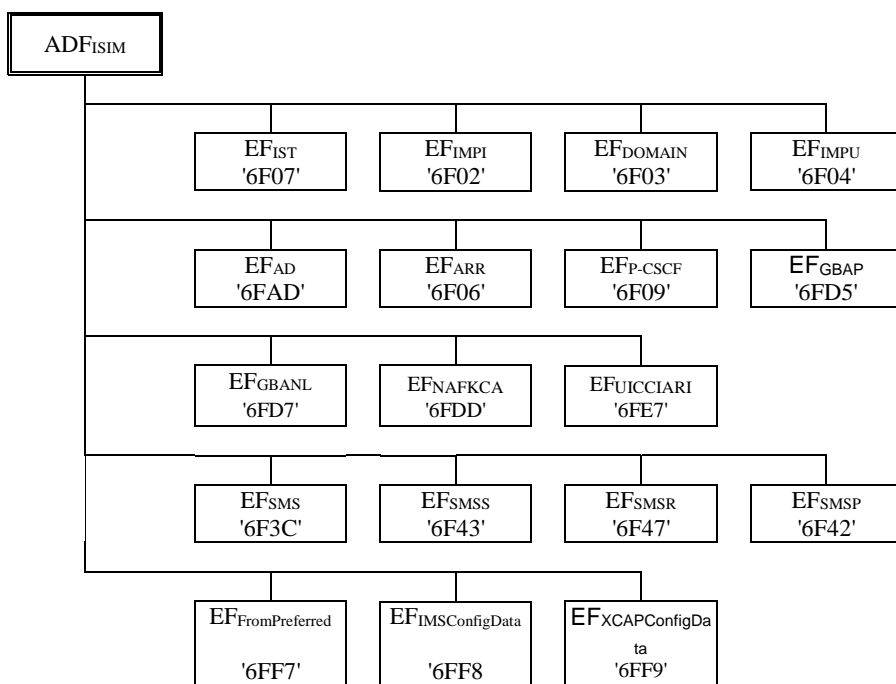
$ADF_{ISIM}$

$EF_{IST}$ '6F07'

$EF_{IMPI}$ '6F02'

$EF_{DOMAIN}$ '6F03'

$EF_{IMPU}$ '6F04'

$EF_{AD}$ '6FAD'

$EF_{ARR}$ '6F06'

$EF_{P-CSCF}$ '6F09'

$EF_{GBAP}$ '6FD5'

$EF_{GBANL}$ '6FD7'

$EF_{NAFKCA}$ '6FDD'

$EF_{UICCIARI}$ '6FE7'

$EF_{SMS}$ '6F3C'

$EF_{SMSS}$ '6F43'

$EF_{SMSR}$ '6F47'

$EF_{SMSP}$ '6F42'

$EF_{FromPreferred}$ '6FF7'

$EF_{IMSConfigData}$ '6FF8

$EF_{XCAPConfigData}$ '6FF9'